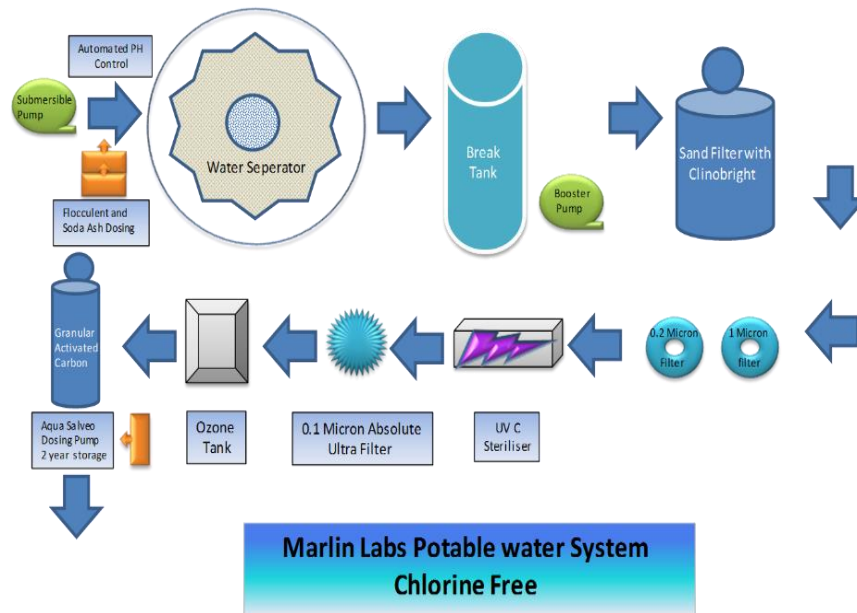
Automated PH Control

Submersible Pump

Water Seperator

Flocculent and Soda Ash Dosing

Break Tank

Booster Pump

Sand Filter with Clinobright

Granular Activated Carbon

Aqua Salveo Dosing Pump 2 year storage

Ozone Tank

0.1 Micron Absolute Ultra Filter

UV C Steriliser

0.2 Micron Filter

1 Micron filter

Marlin Labs Potable water System
Chlorine Free